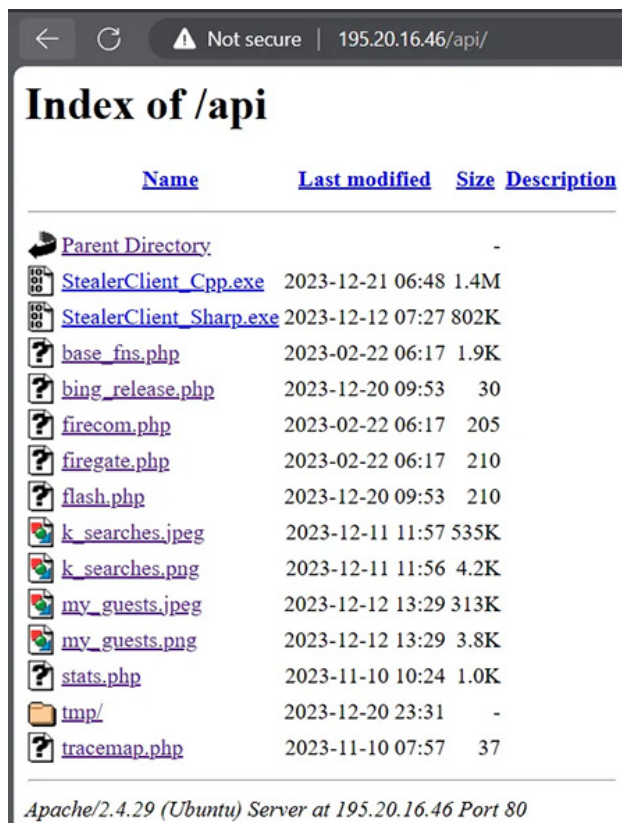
Not secure | 195.20.16.46/api/

Index of /api

| Name | Last modified | Size | Description |
|---|---|---|---|
| Parent Directory | | - | |
| StealerClient_Cpp.exe | 2023-12-21 06:48 | 1.4M | |
| StealerClient_Sharp.exe | 2023-12-12 07:27 | 802K | |
| base_fns.php | 2023-02-22 06:17 | 1.9K | |
| bing_release.php | 2023-12-20 09:53 | 30 | |
| firecom.php | 2023-02-22 06:17 | 205 | |
| firegate.php | 2023-02-22 06:17 | 210 | |
| flash.php | 2023-12-20 09:53 | 210 | |
| k_searches.jpeg | 2023-12-11 11:57 | 535K | |
| k_searches.png | 2023-12-11 11:56 | 4.2K | |
| my_guests.jpeg | 2023-12-12 13:29 | 313K | |
| my_guests.png | 2023-12-12 13:29 | 3.8K | |
| stats.php | 2023-11-10 10:24 | 1.0K | |
| tmp/ | 2023-12-20 23:31 | - | |
| tracemap.php | 2023-11-10 07:57 | 37 | |

Apache/2.4.29 (Ubuntu) Server at 195.20.16.46 Port 80